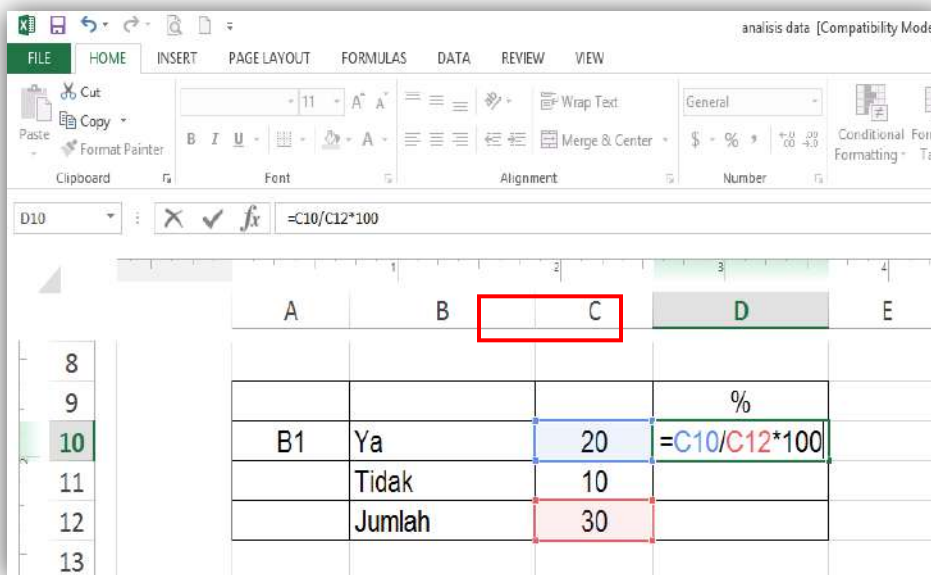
analisis data [Compatibility Mode

FILE HOME INSERT PAGE LAYOUT FORMULAS DATA REVIEW VIEW

Cut
Copy
Paste
Format Painter
Clipboard

11 A A
B I U A
Font

Wrap Text
Merge & Center
Alignment

General
$ % ,
Number

Conditional Formatting

D10 fx =C10/C12*100

1 2 3 4

| | A | B | C | D | E |
|---|---|---|---|---|---|
| 8 | | | | | |
| 9 | | | | % | |
| 10 | B1 | Ya | 20 | =C10/C12*100 | |
| 11 | | Tidak | 10 | | |
| 12 | | Jumlah | 30 | | |
| 13 | | | | | |